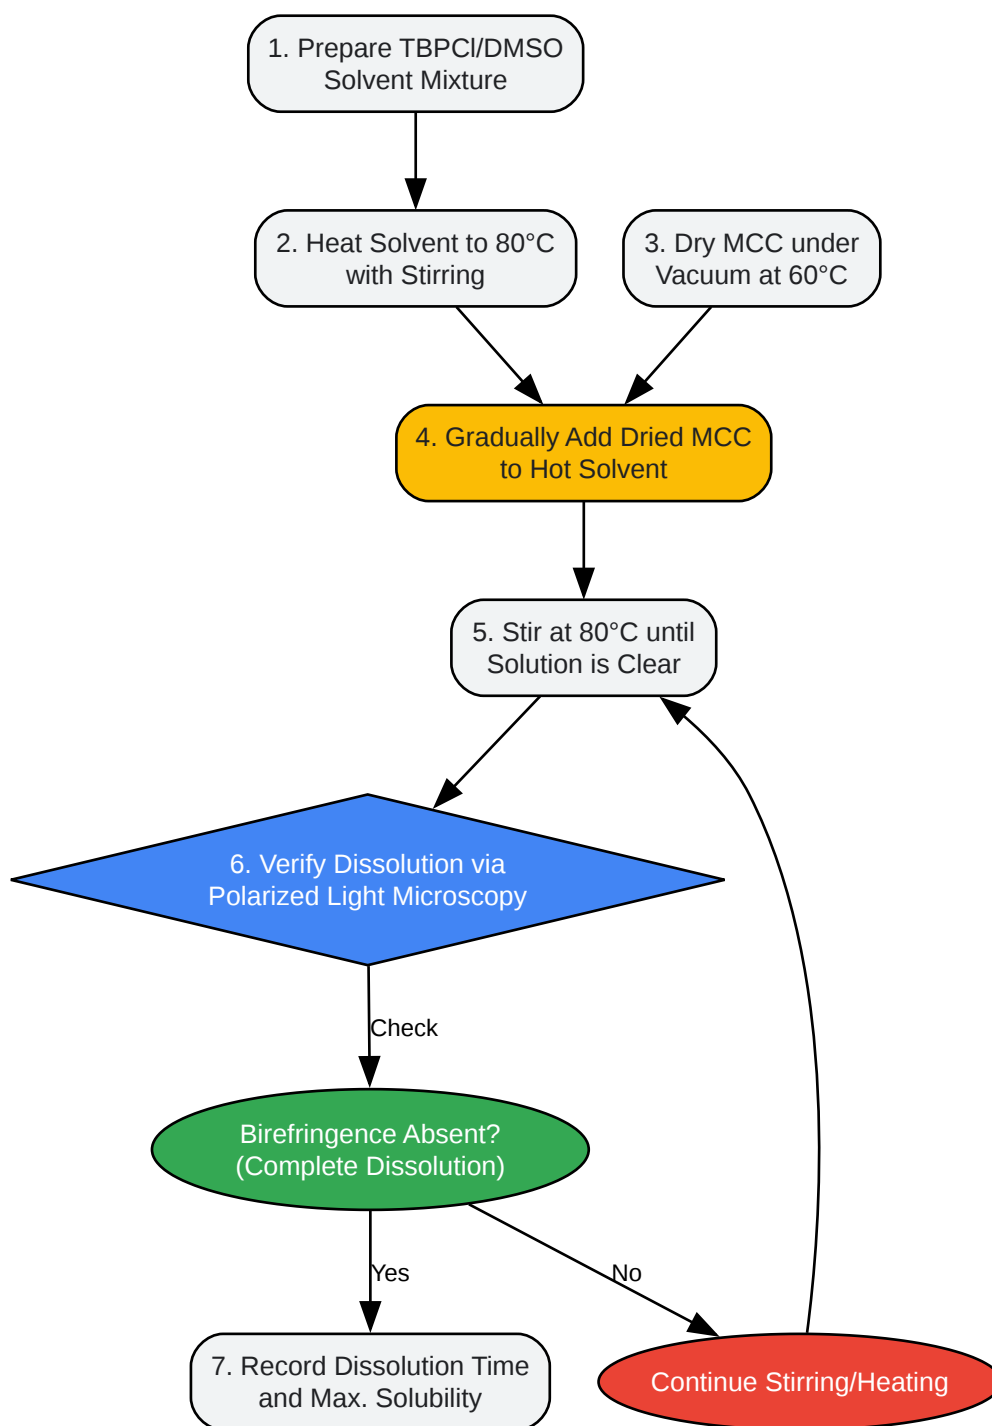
1. Prepare TBPCl/DMSO Solvent Mixture

2. Heat Solvent to 80°C with Stirring

3. Dry MCC under Vacuum at 60°C

4. Gradually Add Dried MCC to Hot Solvent

5. Stir at 80°C until Solution is Clear

6. Verify Dissolution via Polarized Light Microscopy

Check

Birefringence Absent? (Complete Dissolution)

Yes

No

7. Record Dissolution Time and Max. Solubility

Continue Stirring/Heating